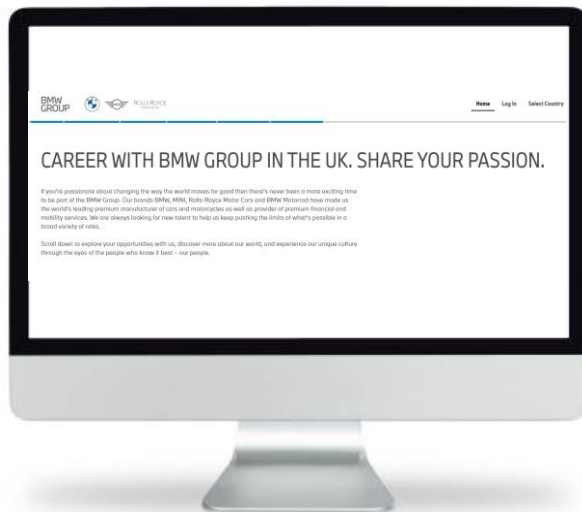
BMW GROUP

ROLLS-ROYCE

Home Log In Select Country

CAREER WITH BMW GROUP IN THE UK. SHARE YOUR PASSION.

If you're passionate about changing the way the world moves for good then there's never been a more exciting time to be part of the BMW Group. Our brands BMW, MINI, Rolls-Royce Motor Cars and BMW Motorrad have made us the world's leading premium manufacturer of cars and motorcycles as well as provider of premium financial and mobility services. We are always looking for new talent to help us keep pushing the limits of what's possible in a broad variety of roles.

Scroll down to explore your opportunities with us, discover more about our world, and experience our unique culture through the eyes of the people who know it best – our people.